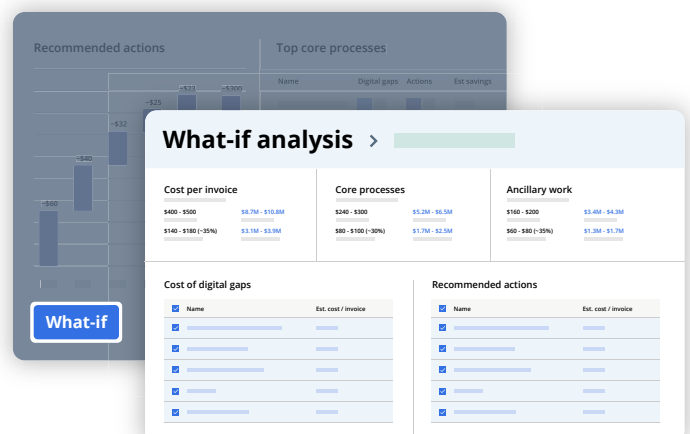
Recommended actions

Top core processes

Name Digital gaps Actions Est savings

~$90 ~$40 ~$32 ~$25 ~$23 ~$300

What-if

What-if analysis >

Cost per invoice
$400 - $500 $8.7M - $10.8M
$140 - $180 (~35%) $3.1M - $3.8M

Core processes
$240 - $300 $5.2M - $6.5M
$80 - $100 (~30%) $1.7M - $2.5M

Ancillary work
$160 - $200 $3.4M - $4.3M
$60 - $80 (~35%) $1.3M - $1.7M

Cost of digital gaps

| Name | Est. cost / invoice |
|---|---|

Recommended actions

| Name | Est. cost / invoice |
|---|---|